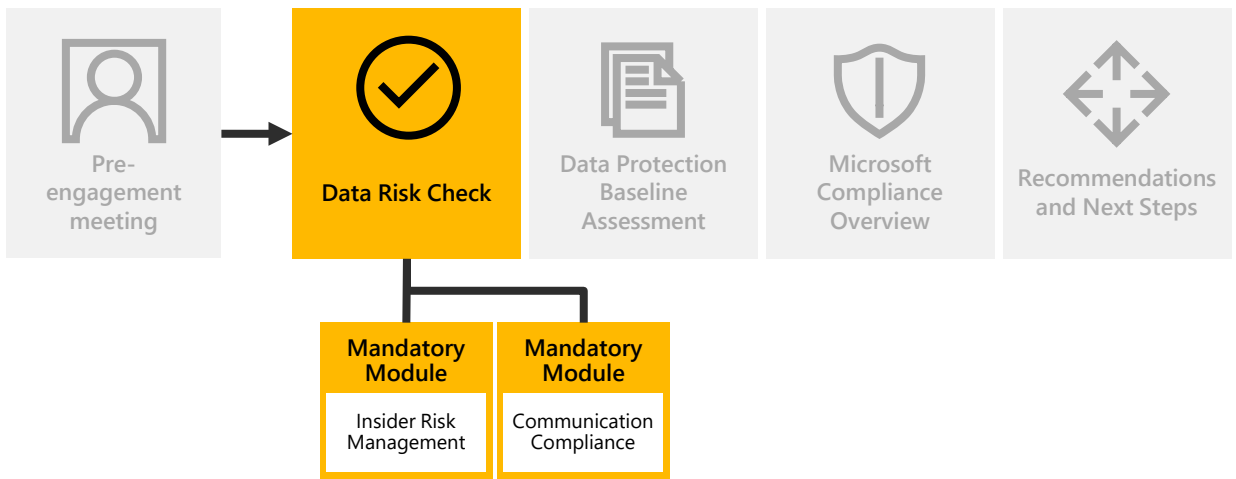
Pre-engagement meeting

Data Risk Check

Data Protection Baseline Assessment

Microsoft Compliance Overview

Recommendations and Next Steps

Mandatory Module

Insider Risk Management

Mandatory Module

Communication Compliance